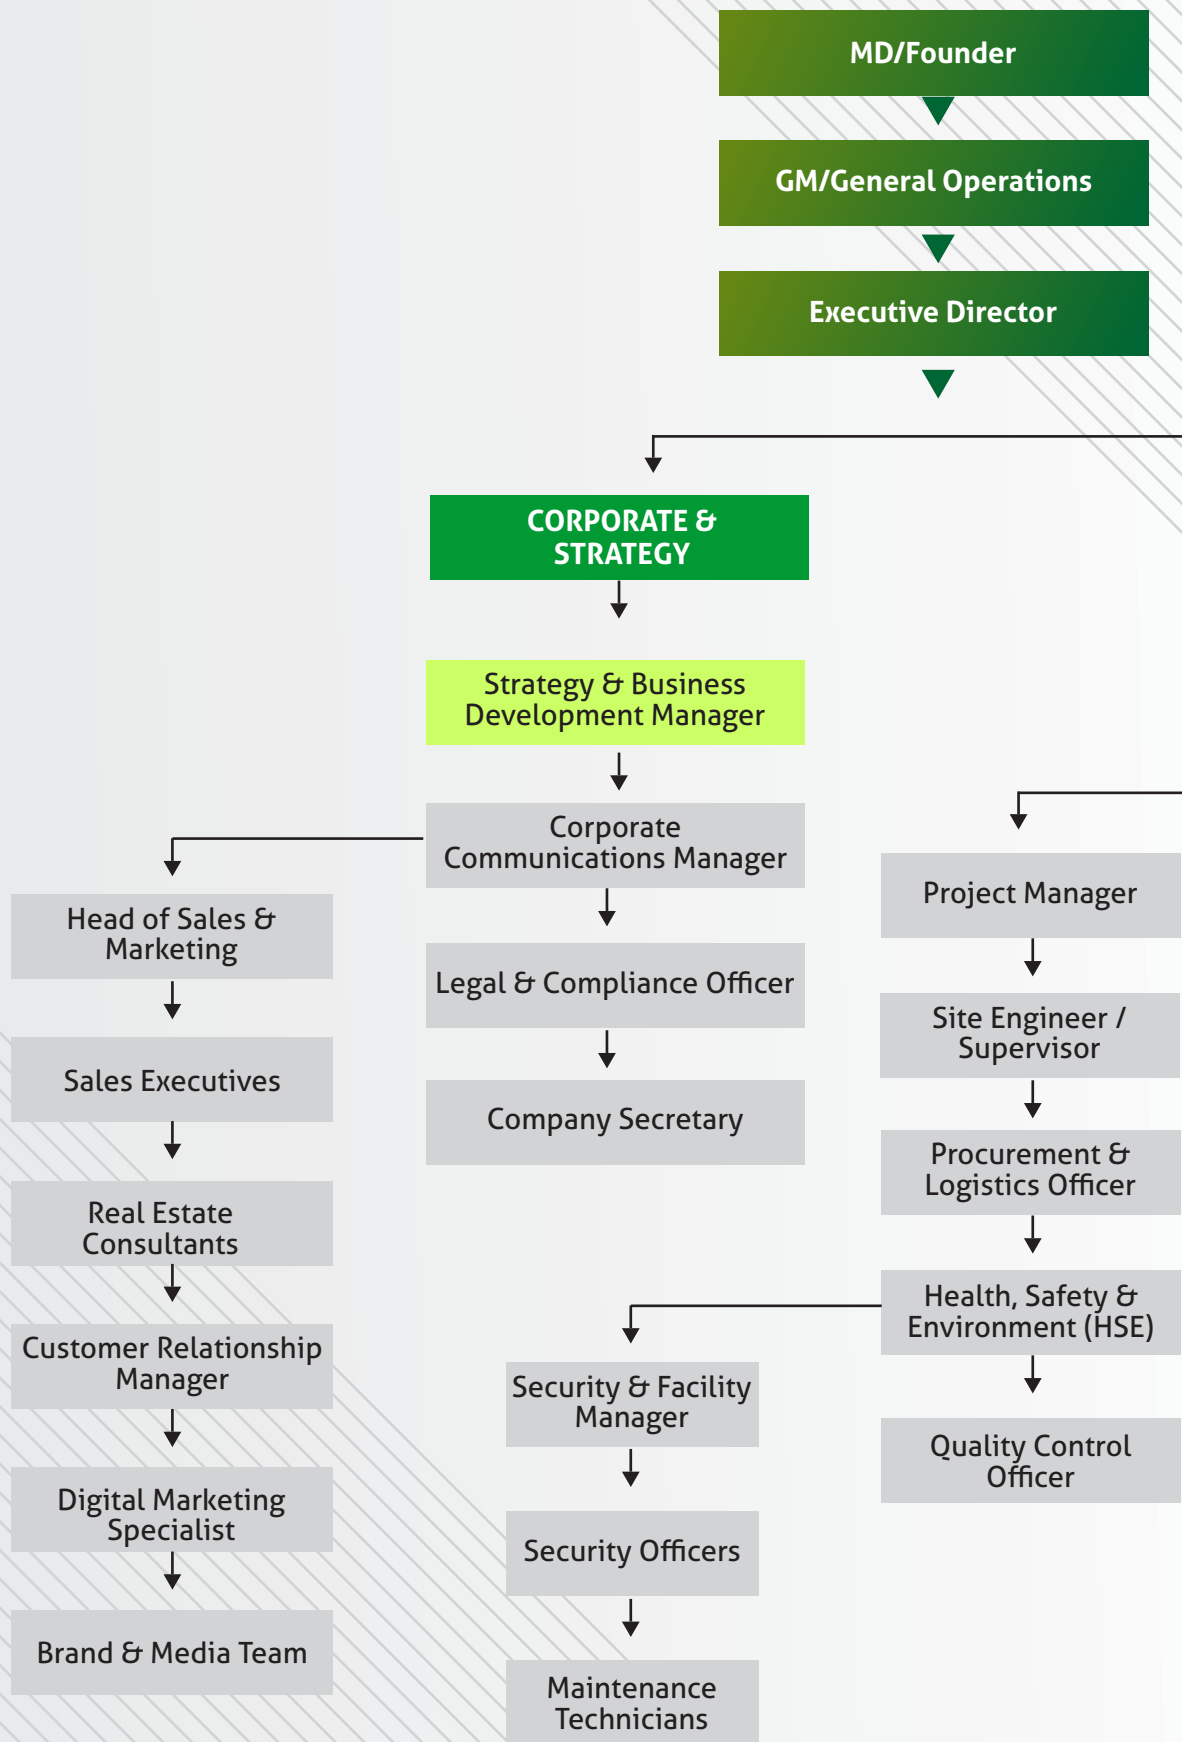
MD/Founder

GM/General Operations

Executive Director

CORPORATE & STRATEGY

Strategy & Business Development Manager

Corporate Communications Manager

Legal & Compliance Officer

Company Secretary

Head of Sales & Marketing

Sales Executives

Real Estate Consultants

Customer Relationship Manager

Digital Marketing Specialist

Brand & Media Team

Project Manager

Site Engineer / Supervisor

Procurement & Logistics Officer

Health, Safety & Environment (HSE)

Quality Control Officer

Security & Facility Manager

Security Officers

Maintenance Technicians